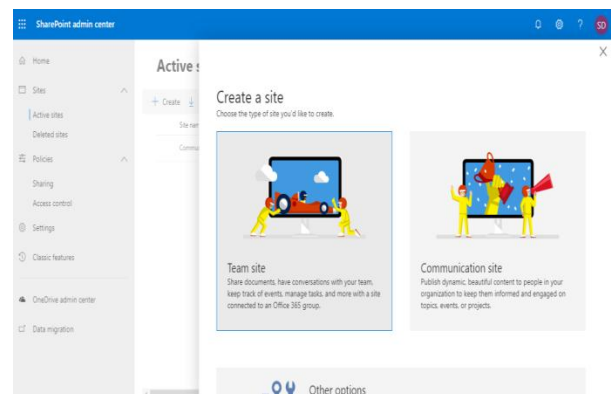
SharePoint admin center

SD

Home

Sites

Active sites

Deleted sites

Policies

Sharing

Access control

Settings

Classic features

OneDrive admin center

Data migration

Active s

+ Create

Site nam

Commu

Create a site

Choose the type of site you'd like to create.

Team site

Share documents, have conversations with your team, keep track of events, manage tasks, and more with a site connected to an Office 365 group.

Communication site

Publish dynamic, beautiful content to people in your organization to keep them informed and engaged on topics, events, or projects.

Other options